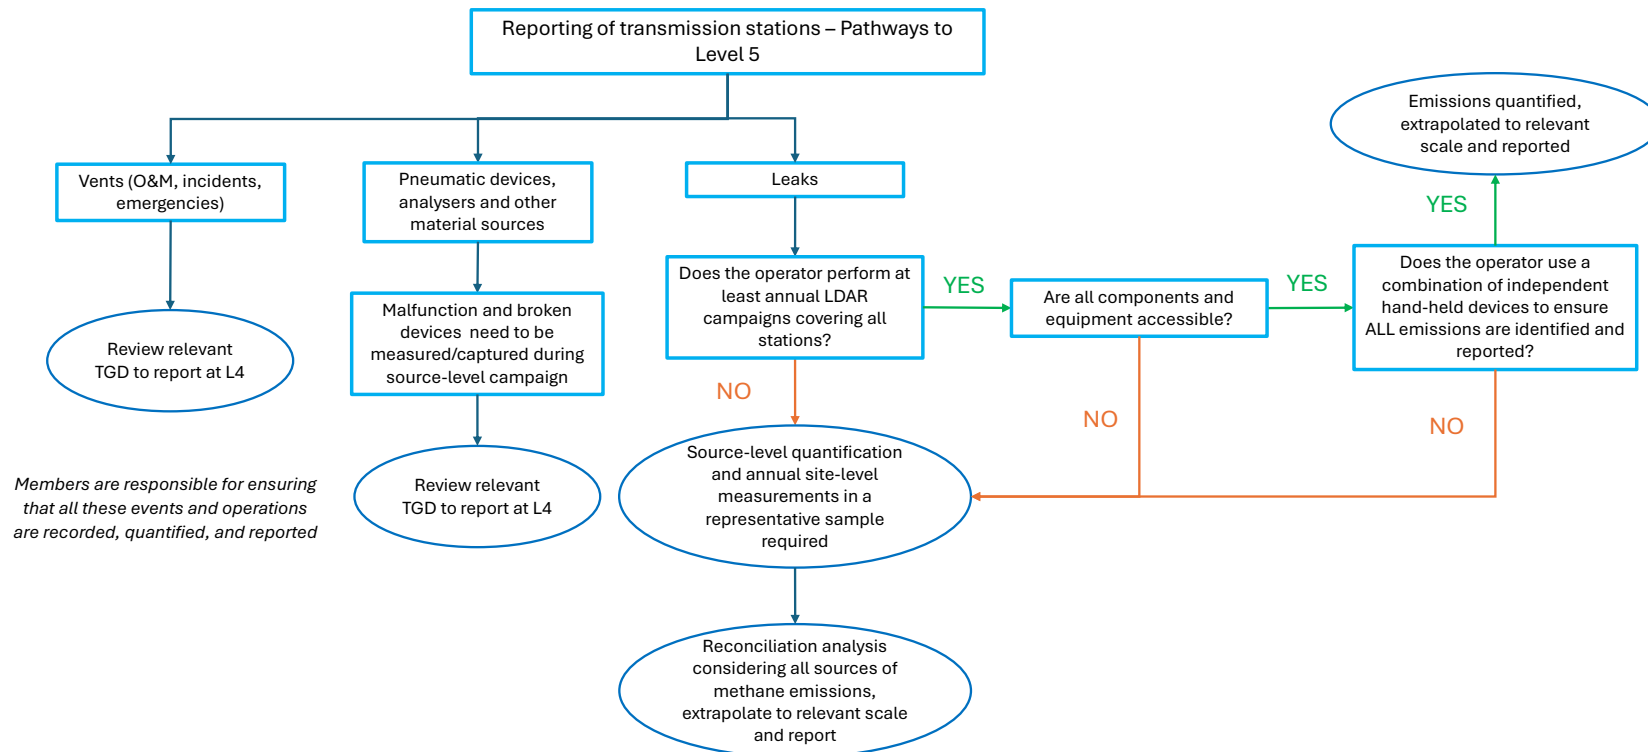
Reporting of transmission stations – Pathways to Level 5

Vents (O&M, incidents, emergencies)

Review relevant TGD to report at L4

Members are responsible for ensuring that all these events and operations are recorded, quantified, and reported

Pneumatic devices, analysers and other material sources

Malfunction and broken devices need to be measured/captured during source-level campaign

Review relevant TGD to report at L4

Leaks

Does the operator perform at least annual LDAR campaigns covering all stations?

YES

Are all components and equipment accessible?

YES

Does the operator use a combination of independent hand-held devices to ensure ALL emissions are identified and reported?

YES

Emissions quantified, extrapolated to relevant scale and reported

NO

NO

NO

Source-level quantification and annual site-level measurements in a representative sample required

Reconciliation analysis considering all sources of methane emissions, extrapolate to relevant scale and report